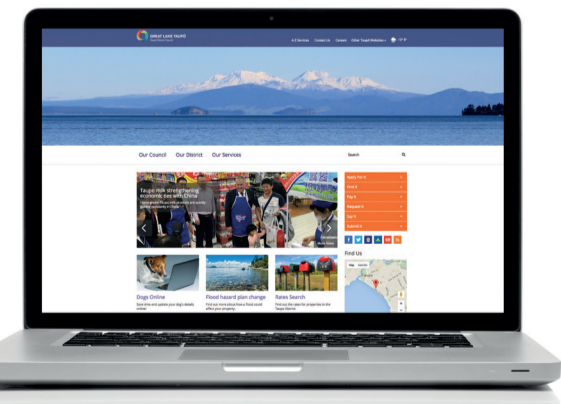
GREAT LAKE TAUPŌ
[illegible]

A-Z Services Contact Us Careers Other Taupō Websites

Our Council Our District Our Services

Search

Taupo milk strengthening economic ties with China

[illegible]

Apply For It
Find It
Pay It
Request It
Tell It
Submit It

Find Us

Dogs Online
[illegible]

Flood hazard plan change
Find out more about how a flood could affect your property.

Rates Search
Find out the rates for properties in the Taupō District.